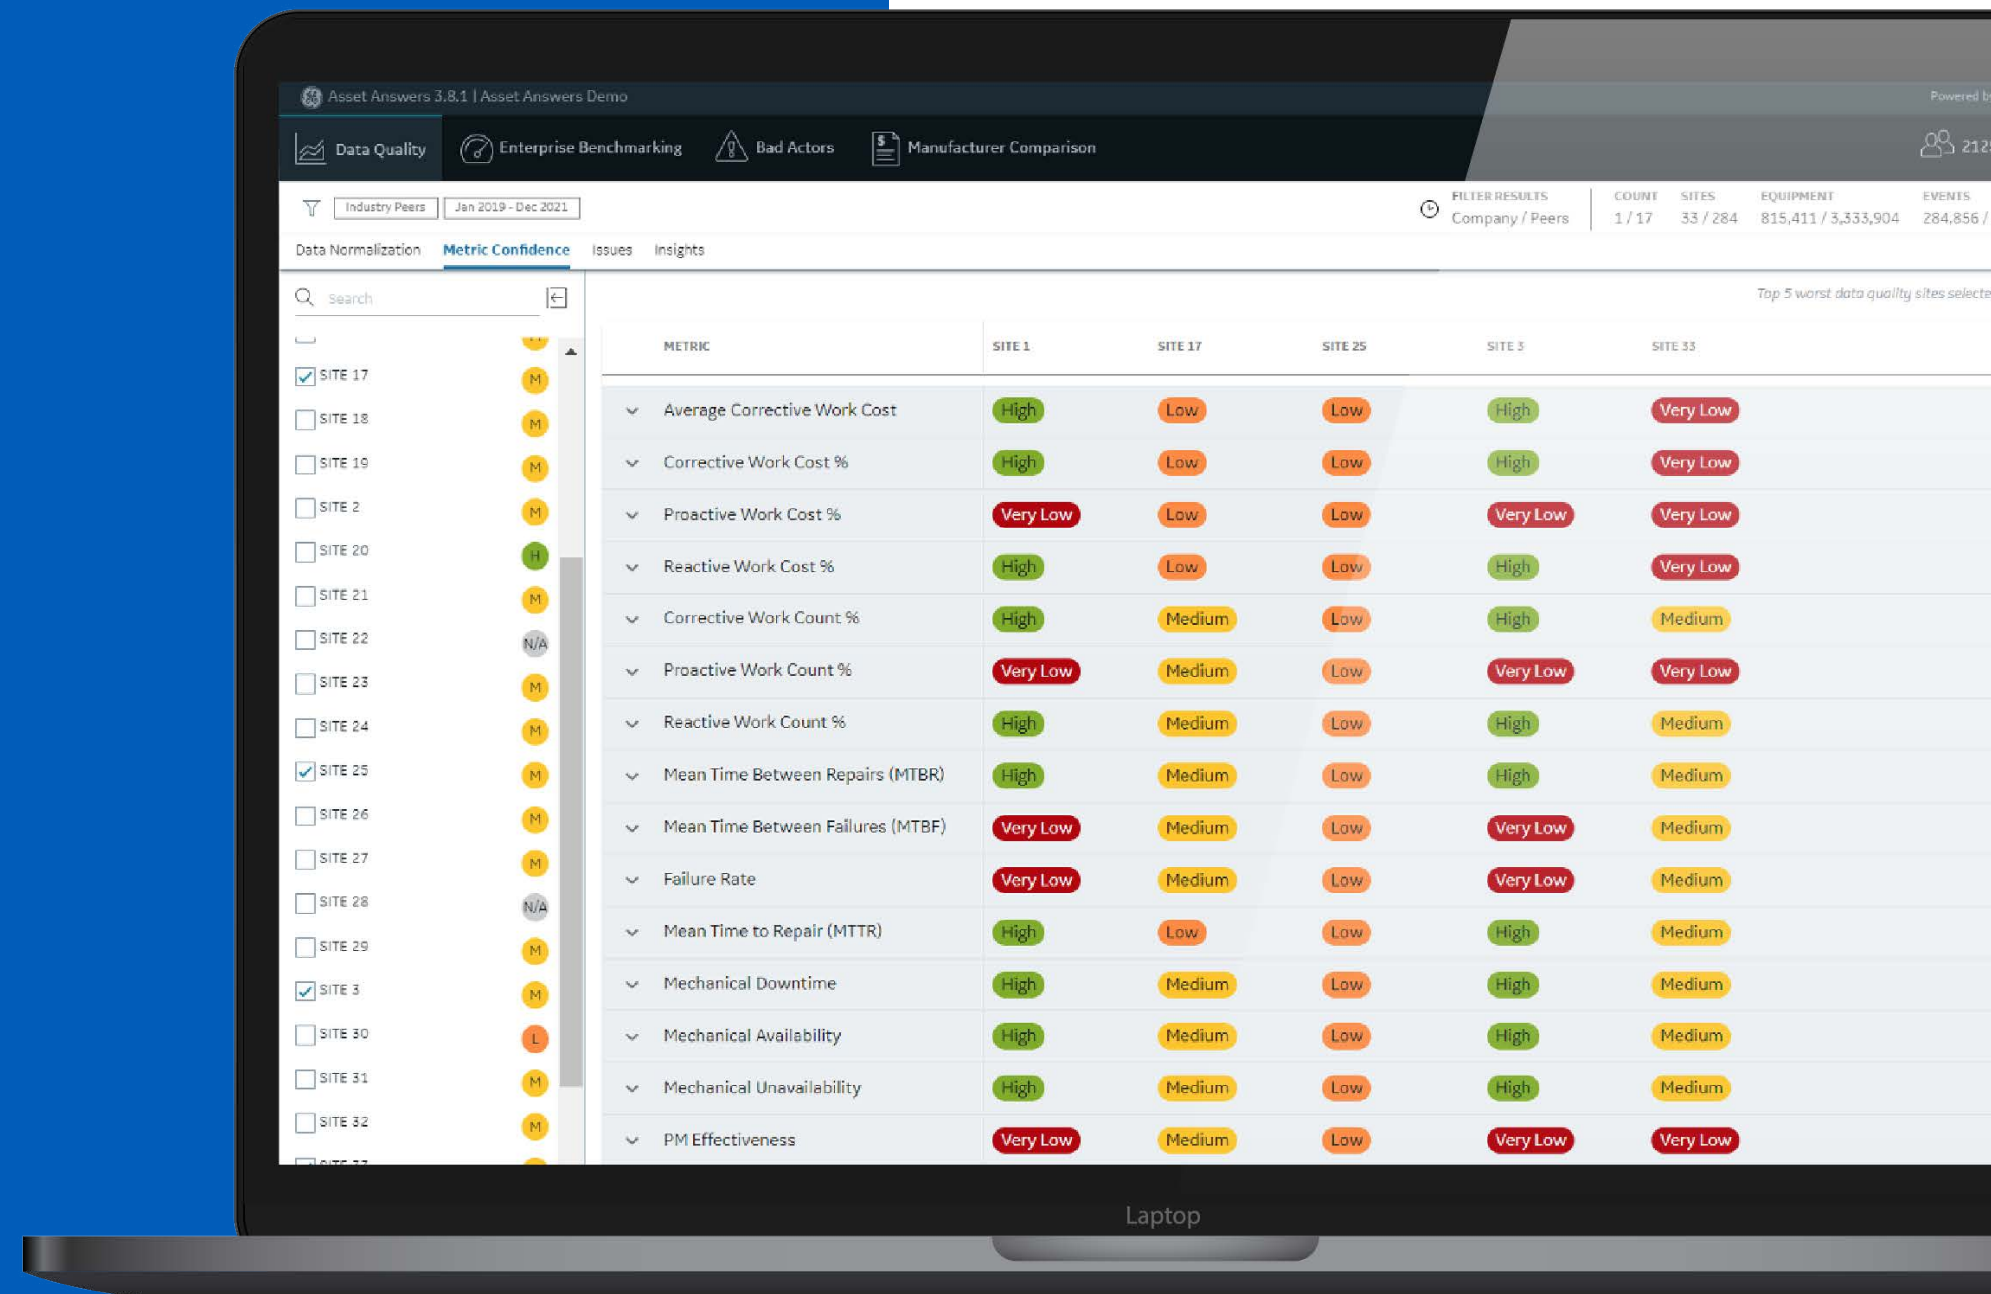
Asset Answers 3.8.1 | Asset Answers Demo

Powered b

Data Quality
Enterprise Benchmarking
Bad Actors
Manufacturer Comparison

212

Industry Peers
Jan 2019 - Dec 2021

FILTER RESULTS
Company / Peers

COUNT
1 / 17

SITES
33 / 284

EQUIPMENT
815,411 / 3,333,904

EVENTS
284,856 /

Data Normalization
Metric Confidence
Issues
Insights

Search

Top 5 worst data quality sites selecte

SITE 17 M
SITE 18 M
SITE 19 M
SITE 2 M
SITE 20 H
SITE 21 M
SITE 22 N/A
SITE 23 M
SITE 24 M
SITE 25 M
SITE 26 M
SITE 27 M
SITE 28 N/A
SITE 29 M
SITE 3 M
SITE 30 L
SITE 31 M
SITE 32 M

| METRIC | SITE 1 | SITE 17 | SITE 25 | SITE 3 | SITE 33 |
|---|---|---|---|---|---|
| Average Corrective Work Cost | High | Low | Low | High | Very Low |
| Corrective Work Cost % | High | Low | Low | High | Very Low |
| Proactive Work Cost % | Very Low | Low | Low | Very Low | Very Low |
| Reactive Work Cost % | High | Low | Low | High | Very Low |
| Corrective Work Count % | High | Medium | Low | High | Medium |
| Proactive Work Count % | Very Low | Medium | Low | Very Low | Very Low |
| Reactive Work Count % | High | Medium | Low | High | Medium |
| Mean Time Between Repairs (MTBR) | High | Medium | Low | High | Medium |
| Mean Time Between Failures (MTBF) | Very Low | Medium | Low | Very Low | Medium |
| Failure Rate | Very Low | Medium | Low | Very Low | Medium |
| Mean Time to Repair (MTTR) | High | Low | Low | High | Medium |
| Mechanical Downtime | High | Medium | Low | High | Medium |
| Mechanical Availability | High | Medium | Low | High | Medium |
| Mechanical Unavailability | High | Medium | Low | High | Medium |
| PM Effectiveness | Very Low | Medium | Low | Very Low | Very Low |

Laptop